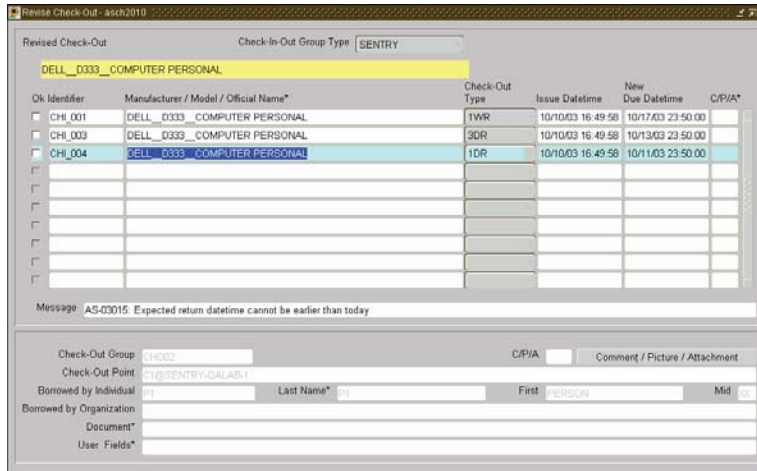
Revise Check-Out - asch2010

Revised Check-Out

Check-In-Out Group Type SENTRY

DELL__D333__COMPUTER PERSONAL

| Ok | Identifier | Manufacturer / Model / Official Name* | Check-Out Type | Issue Datetime | New Due Datetime | C/P/A* |
|---|---|---|---|---|---|---|
| | CHI_001 | DELL__D333__COMPUTER PERSONAL | 1WR | 10/10/03 16:49:58 | 10/17/03 23:50:00 | |
| | CHI_003 | DELL__D333__COMPUTER PERSONAL | 3DR | 10/10/03 16:49:58 | 10/13/03 23:50:00 | |
| | CHI_004 | DELL__D333__COMPUTER PERSONAL | 1DR | 10/10/03 16:49:58 | 10/11/03 23:50:00 | |

Message AS-03015: Expected return datetime cannot be earlier than today

Check-Out Group CHG02

C/P/A

Comment / Picture / Attachment

Check-Out Point C1@SENTRY-DALAB-1

Borrowed by Individual P1

Last Name* P1

First PERSON

Mid IX

Borrowed by Organization

Document*

User Fields*